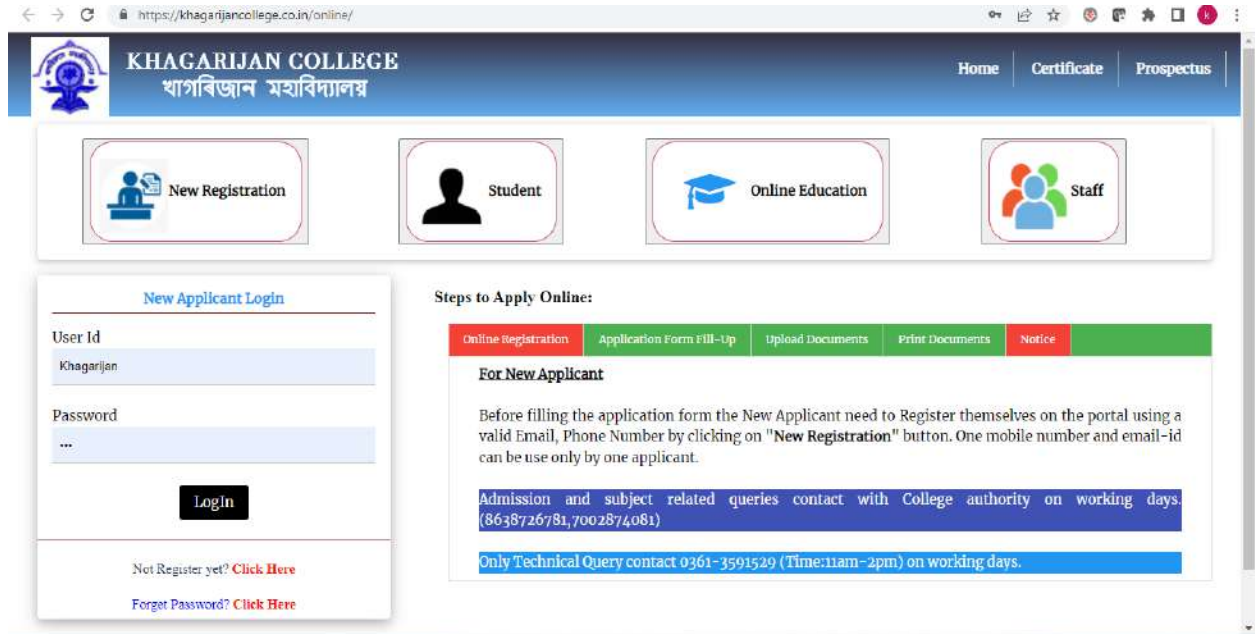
https://khagarijancollege.co.in/online/

KHAGARIJAN COLLEGE
খাগৰিজান মহাবিদ্যালয়

Home | Certificate | Prospectus

New Registration

Student

Online Education

Staff

New Applicant Login

User Id
Khagarijan

Password
...

Login

Not Register yet? Click Here

Forget Password? Click Here

Steps to Apply Online:

Online Registration | Application Form Fill-Up | Upload Documents | Print Documents | Notice

For New Applicant

Before filling the application form the New Applicant need to Register themselves on the portal using a valid Email, Phone Number by clicking on "New Registration" button. One mobile number and email-id can be use only by one applicant.

Admission and subject related queries contact with College authority on working days.(8638726781,7002874081)

Only Technical Query contact 0361-3591529 (Time:11am-2pm) on working days.